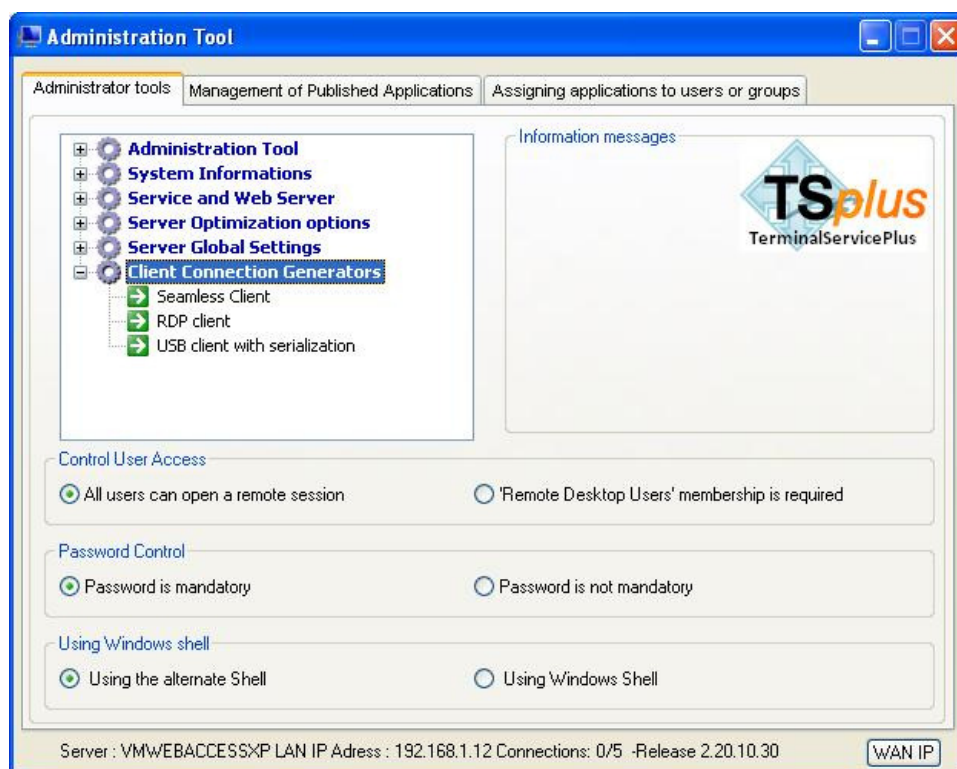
Administration Tool

Administrator tools | Management of Published Applications | Assigning applications to users or groups

Administration Tool
System Informations
Service and Web Server
Server Optimization options
Server Global Settings
Client Connection Generators
Seamless Client
RDP client
USB client with serialization

Information messages

TSplus
TerminalServicePlus

Control User Access
All users can open a remote session
'Remote Desktop Users' membership is required

Password Control
Password is mandatory
Password is not mandatory

Using Windows shell
Using the alternate Shell
Using Windows Shell

Server : VMWEBACCESSXP LAN IP Adress : 192.168.1.12 Connections: 0/5 -Release 2.20.10.30
WAN IP